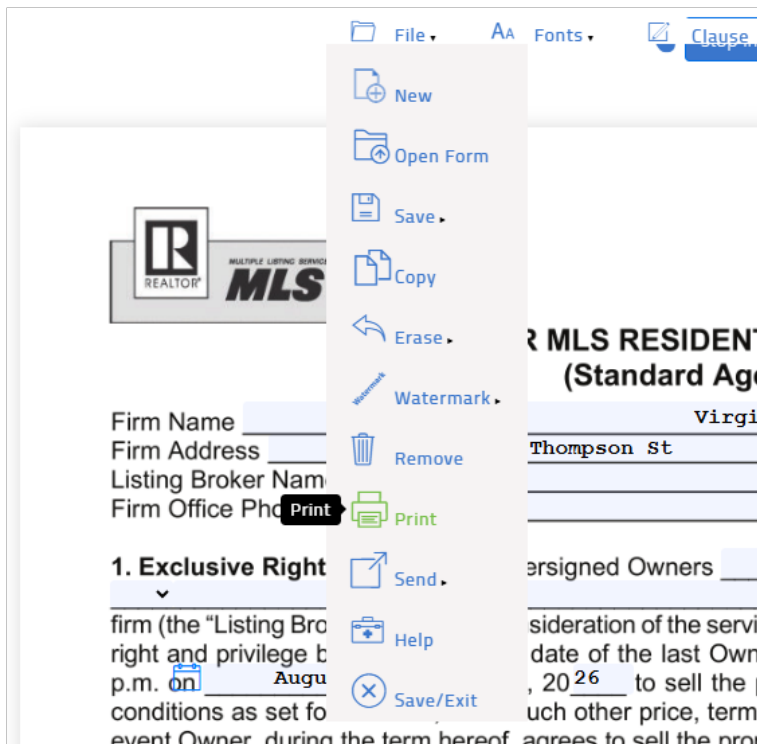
File ▾ Fonts ▾ Clause

New
Open Form
Save ▸
Copy
Erase ▸
Watermark
Watermark ▸
Remove
Print
Print
Send ▸
Help
Save/Exit

REALTOR
MULTIPLE LISTING SERVICE
MLS

R MLS RESIDENT
(Standard Ag

Firm Name Virgi
Firm Address Thompson St
Listing Broker Name
Firm Office Pho

1. Exclusive Right ersigned Owners

firm (the "Listing Bro sideration of the servi right and privilege b date of the last Own p.m. on Augu , 20 26 to sell the conditions as set fo uch other price, term event Owner, during the term hereof, agrees to sell the pro